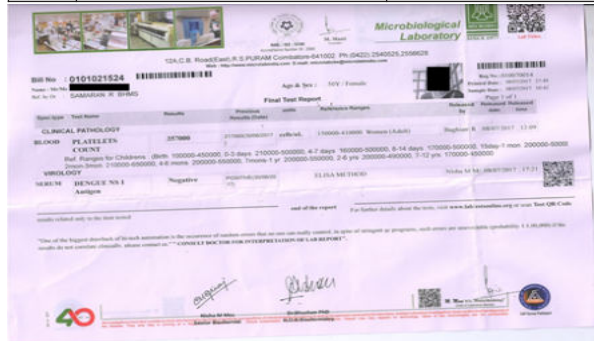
Microbiological Laboratory

12A,C.B. Road(East),R.S.PURAM Coimbatore-641002. Ph:(0422) 2540525,2558628

Bill No : 0101021524
Name : SAMARAN R SHMG
Age & Sex : Y / Female

Final Test Report

| Test type | Test Name | Results | Previous Results (Date) | units | Reference Ranges | Released By | Released Date |
|---|---|---|---|---|---|---|---|
| CLINICAL PATHOLOGY | | | | | | | |
| BLOOD | PLATELETS COUNT | 257000 | | cells/cmL | 150000-410000 Women (Adult) | | |
| | Ref. Ranges for Children : (Birth: 100000-450000; 0-3 days: 210000-500000; 4-7 days: 160000-500000; 8-14 days: 170000-500000; 15day-1 mon: 200000-500000 ... 1mon-1 yr: 200000-550000; 2-6 yrs: 200000-490000; 7-12 yrs: 170000-450000) | | | | | | |
| VIROLOGY | | | | | | | |
| SERUM | DENGUE NS 1 Antigen | Negative | | | ELISA METHOD | | |

end of the report

"CONSULT DOCTOR FOR INTERPRETATION OF LAB REPORT".

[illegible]

40